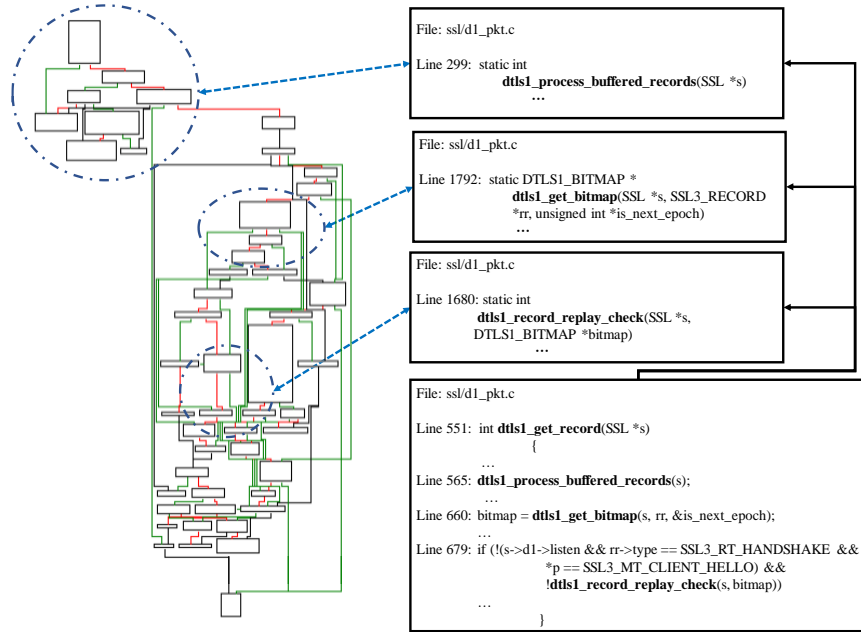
File: ssl/d1_pkt.c

Line 299: static int
**dtls1_process_buffered_records**(SSL *s)
…

File: ssl/d1_pkt.c

Line 1792: static DTLS1_BITMAP *
**dtls1_get_bitmap**(SSL *s, SSL3_RECORD *rr, unsigned int *is_next_epoch)
…

File: ssl/d1_pkt.c

Line 1680: static int
**dtls1_record_replay_check**(SSL *s, DTLS1_BITMAP *bitmap)
…

File: ssl/d1_pkt.c

Line 551: int **dtls1_get_record**(SSL *s)
{
…
Line 565: **dtls1_process_buffered_records**(s);
…
Line 660: bitmap = **dtls1_get_bitmap**(s, rr, &is_next_epoch);
…
Line 679: if (!(s->d1->listen && rr->type == SSL3_RT_HANDSHAKE && *p == SSL3_MT_CLIENT_HELLO) && **!dtls1_record_replay_check**(s, bitmap))
…
}